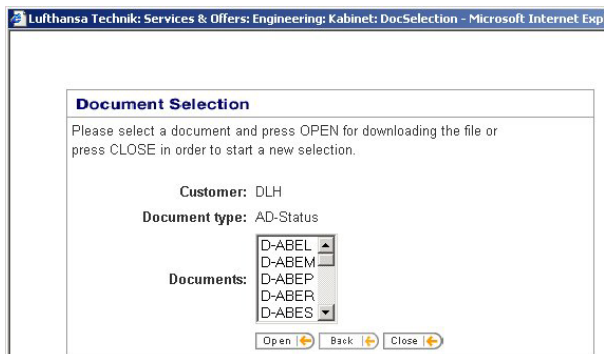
Lufthansa Technik: Services & Offers: Engineering: Kabinet: DocSelection - Microsoft Internet Exp

Document Selection

Please select a document and press OPEN for downloading the file or press CLOSE in order to start a new selection.

Customer: DLH

Document type: AD-Status

Documents: D-ABEL
D-ABEM
D-ABEP
D-ABER
D-ABES

Open Back Close